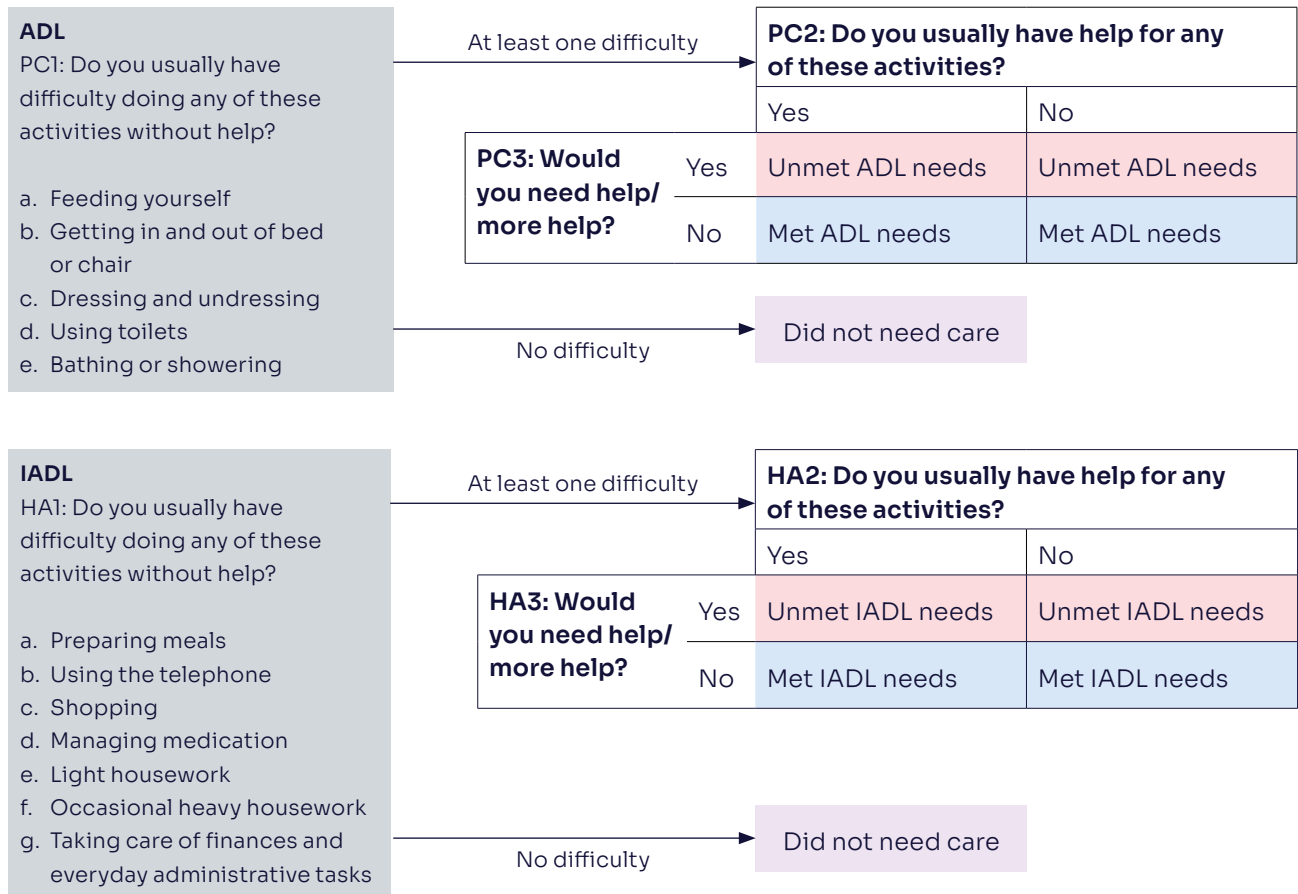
ADL
PC1: Do you usually have difficulty doing any of these activities without help?

a. Feeding yourself
b. Getting in and out of bed or chair
c. Dressing and undressing
d. Using toilets
e. Bathing or showering

At least one difficulty

PC2: Do you usually have help for any of these activities?

| | | Yes | No |
|---|---|---|---|
| PC3: Would you need help/ more help? | Yes | Unmet ADL needs | Unmet ADL needs |
| | No | Met ADL needs | Met ADL needs |

No difficulty

Did not need care

IADL
HA1: Do you usually have difficulty doing any of these activities without help?

a. Preparing meals
b. Using the telephone
c. Shopping
d. Managing medication
e. Light housework
f. Occasional heavy housework
g. Taking care of finances and everyday administrative tasks

At least one difficulty

HA2: Do you usually have help for any of these activities?

| | | Yes | No |
|---|---|---|---|
| HA3: Would you need help/ more help? | Yes | Unmet IADL needs | Unmet IADL needs |
| | No | Met IADL needs | Met IADL needs |

No difficulty

Did not need care